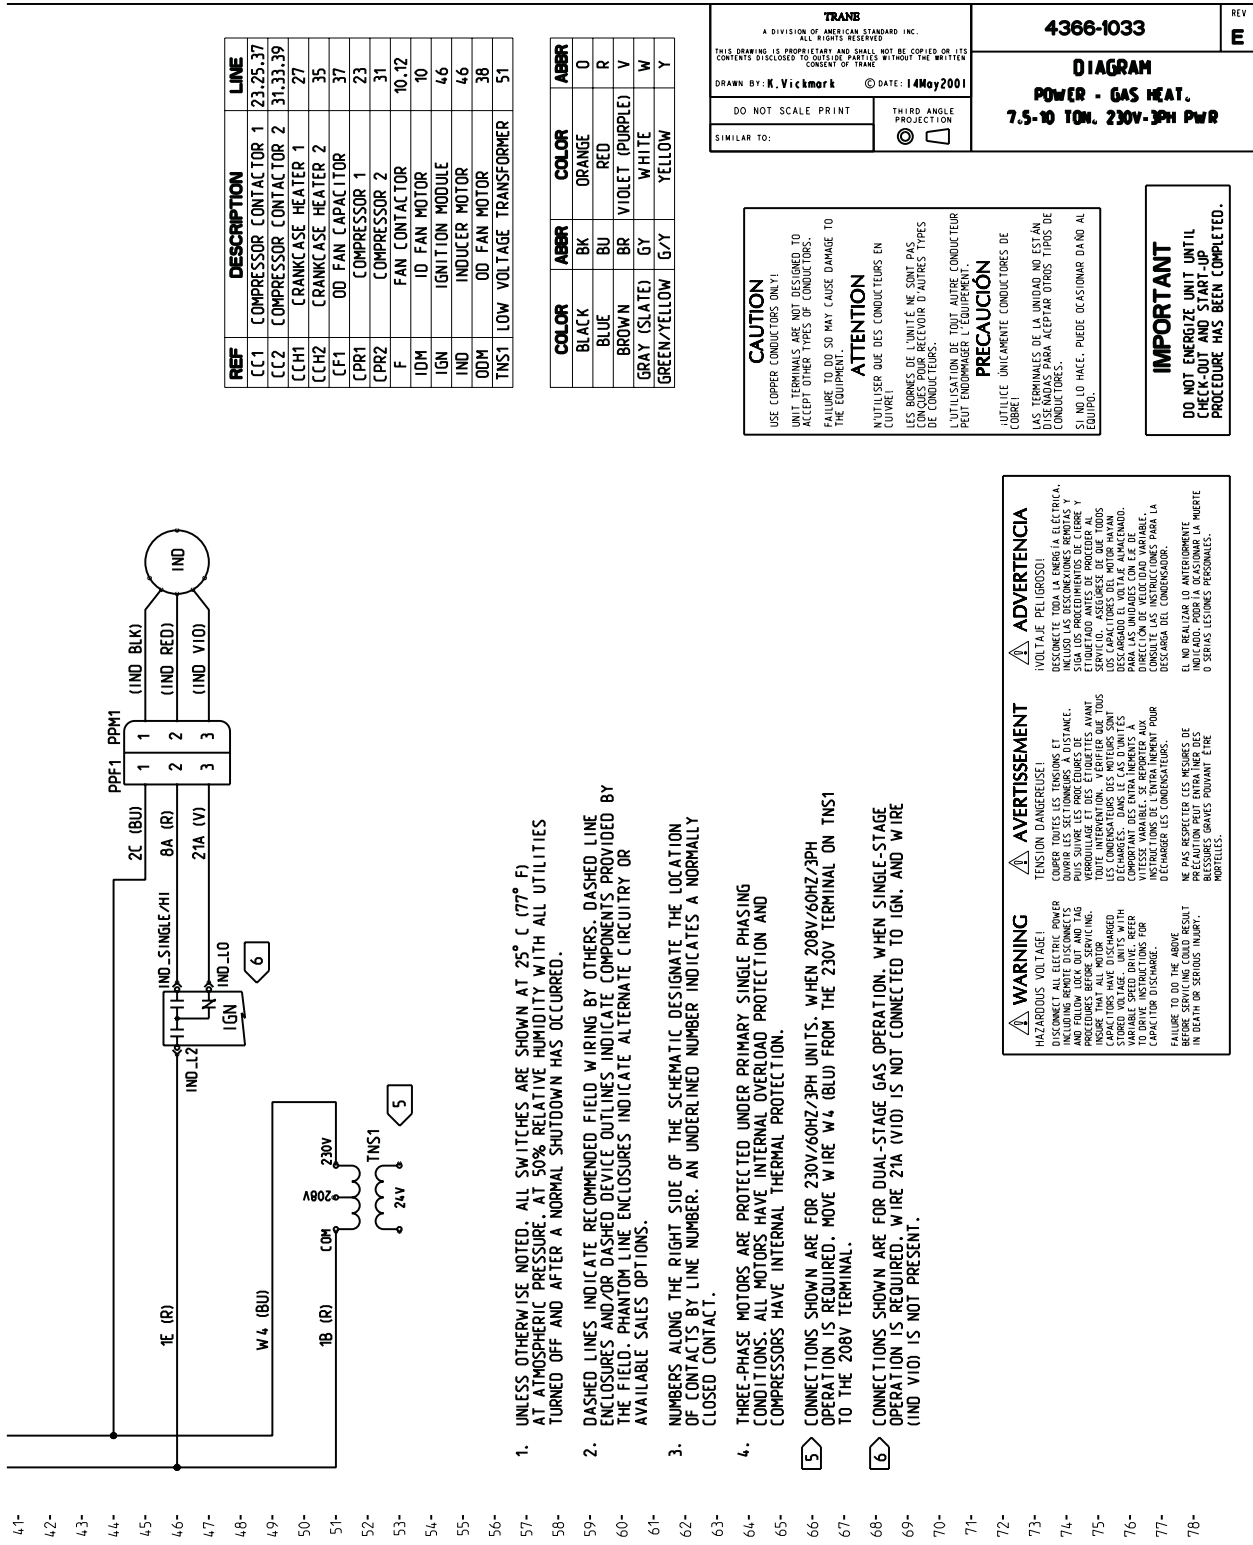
TRANE
A DIVISION OF AMERICAN STANDARD INC.
ALL RIGHTS RESERVED
THIS DRAWING IS PROPRIETARY AND SHALL NOT BE COPIED OR ITS CONTENTS DISCLOSED TO OUTSIDE PARTIES WITHOUT THE WRITTEN CONSENT OF TRANE
DRAWN BY: K.Vickmark © DATE: 14May2001
DO NOT SCALE PRINT
THIRD ANGLE PROJECTION
SIMILAR TO:

4366-1033
REV
E

DIAGRAM
POWER - GAS HEAT.
7.5-10 TON. 230V-3PH PWR

| REF | DESCRIPTION | LINE |
|---|---|---|
| CC1 | COMPRESSOR CONTACTOR 1 | 23,25,37 |
| CC2 | COMPRESSOR CONTACTOR 2 | 31,33,39 |
| CCH1 | CRANKCASE HEATER 1 | 27 |
| CCH2 | CRANKCASE HEATER 2 | 35 |
| CF1 | OD FAN CAPACITOR | 37 |
| CPR1 | COMPRESSOR 1 | 23 |
| CPR2 | COMPRESSOR 2 | 31 |
| F | FAN CONTACTOR | 10,12 |
| IDM | ID FAN MOTOR | 10 |
| IGN | IGNITION MODULE | 46 |
| IND | INDUCER MOTOR | 46 |
| ODM | OD FAN MOTOR | 38 |
| TNS1 | LOW VOLTAGE TRANSFORMER | 51 |

| COLOR | ABBR | COLOR | ABBR |
|---|---|---|---|
| BLACK | BK | ORANGE | O |
| BLUE | BU | RED | R |
| BROWN | BR | VIOLET (PURPLE) | V |
| GRAY (SLATE) | GY | WHITE | W |
| GREEN/YELLOW | G/Y | YELLOW | Y |

CAUTION
USE COPPER CONDUCTORS ONLY!
UNIT TERMINALS ARE NOT DESIGNED TO ACCEPT OTHER TYPES OF CONDUCTORS.
FAILURE TO DO SO MAY CAUSE DAMAGE TO THE EQUIPMENT.
ATTENTION
N'UTILISER QUE DES CONDUCTEURS EN CUIVRE!
LES BORNES DE L'UNITÉ NE SONT PAS CONÇUES POUR RECEVOIR D'AUTRES TYPES DE CONDUCTEURS.
L'UTILISATION DE TOUT AUTRE CONDUCTEUR PEUT ENDOMMAGER L'ÉQUIPEMENT.
PRECAUCIÓN
¡UTILICE ÚNICAMENTE CONDUCTORES DE COBRE!
LAS TERMINALES DE LA UNIDAD NO ESTÁN DISEÑADAS PARA ACEPTAR OTROS TIPOS DE CONDUCTORES.
SI NO LO HACE, PUEDE OCASIONAR DAÑO AL EQUIPO.

IMPORTANT
DO NOT ENERGIZE UNIT UNTIL CHECK-OUT AND START-UP PROCEDURE HAS BEEN COMPLETED.

1E (R)
W4 (BU)
1B (R)
COM
208V
230V
24V
TNS1
5
IND_L2
IND_SINGLE/HI
IND_LO
IGN
6
2C (BU)
8A (R)
21A (V)
PPF1 PPM1
1 1
2 2
3 3
(IND BLK)
(IND RED)
(IND VIO)
IND

1. UNLESS OTHERWISE NOTED. ALL SWITCHES ARE SHOWN AT 25° C (77° F) AT ATMOSPHERIC PRESSURE, AT 50% RELATIVE HUMIDITY WITH ALL UTILITIES TURNED OFF AND AFTER A NORMAL SHUTDOWN HAS OCCURRED.

2. DASHED LINES INDICATE RECOMMENDED FIELD WIRING BY OTHERS. DASHED LINE ENCLOSURES AND/OR DASHED DEVICE OUTLINES INDICATE COMPONENTS PROVIDED BY THE FIELD. PHANTOM LINE ENCLOSURES INDICATE ALTERNATE CIRCUITRY OR AVAILABLE SALES OPTIONS.

3. NUMBERS ALONG THE RIGHT SIDE OF THE SCHEMATIC DESIGNATE THE LOCATION OF CONTACTS BY LINE NUMBER. AN UNDERLINED NUMBER INDICATES A NORMALLY CLOSED CONTACT.

4. THREE-PHASE MOTORS ARE PROTECTED UNDER PRIMARY SINGLE PHASING CONDITIONS. ALL MOTORS HAVE INTERNAL OVERLOAD PROTECTION AND COMPRESSORS HAVE INTERNAL THERMAL PROTECTION.

5 CONNECTIONS SHOWN ARE FOR 230V/60HZ/3PH UNITS. WHEN 208V/60HZ/3PH OPERATION IS REQUIRED. MOVE WIRE W4 (BLU) FROM THE 230V TERMINAL ON TNS1 TO THE 208V TERMINAL.

6 CONNECTIONS SHOWN ARE FOR DUAL-STAGE GAS OPERATION. WHEN SINGLE-STAGE OPERATION IS REQUIRED. WIRE 21A (VIO) IS NOT CONNECTED TO IGN. AND WIRE (IND VIO) IS NOT PRESENT.

WARNING
HAZARDOUS VOLTAGE!
DISCONNECT ALL ELECTRIC POWER INCLUDING REMOTE DISCONNECTS AND FOLLOW LOCK OUT AND TAG PROCEDURES BEFORE SERVICING. INSURE THAT ALL MOTOR CAPACITORS HAVE DISCHARGED STORED VOLTAGE. UNITS WITH VARIABLE SPEED DRIVE, REFER TO DRIVE INSTRUCTIONS FOR CAPACITOR DISCHARGE.
FAILURE TO DO THE ABOVE BEFORE SERVICING COULD RESULT IN DEATH OR SERIOUS INJURY.

AVERTISSEMENT
TENSION DANGEREUSE!
COUPER TOUTES LES TENSIONS ET OUVRIR LES SECTIONNEURS À DISTANCE, PUIS SUIVRE LES PROCÉDURES DE VERROUILLAGE ET DES ÉTIQUETTES AVANT TOUTE INTERVENTION. VÉRIFIER QUE TOUS LES CONDENSATEURS DES MOTEURS SONT DÉCHARGÉS. DANS LE CAS D'UNITÉS COMPORTANT DES ENTRAÎNEMENTS À VITESSE VARIABLE, SE REPORTER AUX INSTRUCTIONS DE L'ENTRAÎNEMENT POUR DÉCHARGER LES CONDENSATEURS.
NE PAS RESPECTER CES MESURES DE PRÉCAUTION PEUT ENTRAÎNER DES BLESSURES GRAVES POUVANT ÊTRE MORTELLES.

ADVERTENCIA
¡VOLTAJE PELIGROSO!
DESCONECTE TODA LA ENERGÍA ELÉCTRICA, INCLUSO LAS DESCONEXIONES REMOTAS Y SIGA LOS PROCEDIMIENTOS DE CIERRE Y ETIQUETADO ANTES DE PROCEDER AL SERVICIO. ASEGÚRESE DE QUE TODOS LOS CAPACITORES DEL MOTOR HAYAN DESCARGADO EL VOLTAJE ALMACENADO. PARA LAS UNIDADES CON EJE DE DIRECCIÓN DE VELOCIDAD VARIABLE, CONSULTE LAS INSTRUCCIONES PARA LA DESCARGA DEL CONDENSADOR.
EL NO REALIZAR LO ANTERIORMENTE INDICADO, PODRÍA OCASIONAR LA MUERTE O SERIAS LESIONES PERSONALES.

41- 42- 43- 44- 45- 46- 47- 48- 49- 50- 51- 52- 53- 54- 55- 56- 57- 58- 59- 60- 61- 62- 63- 64- 65- 66- 67- 68- 69- 70- 71- 72- 73- 74- 75- 76- 77- 78-